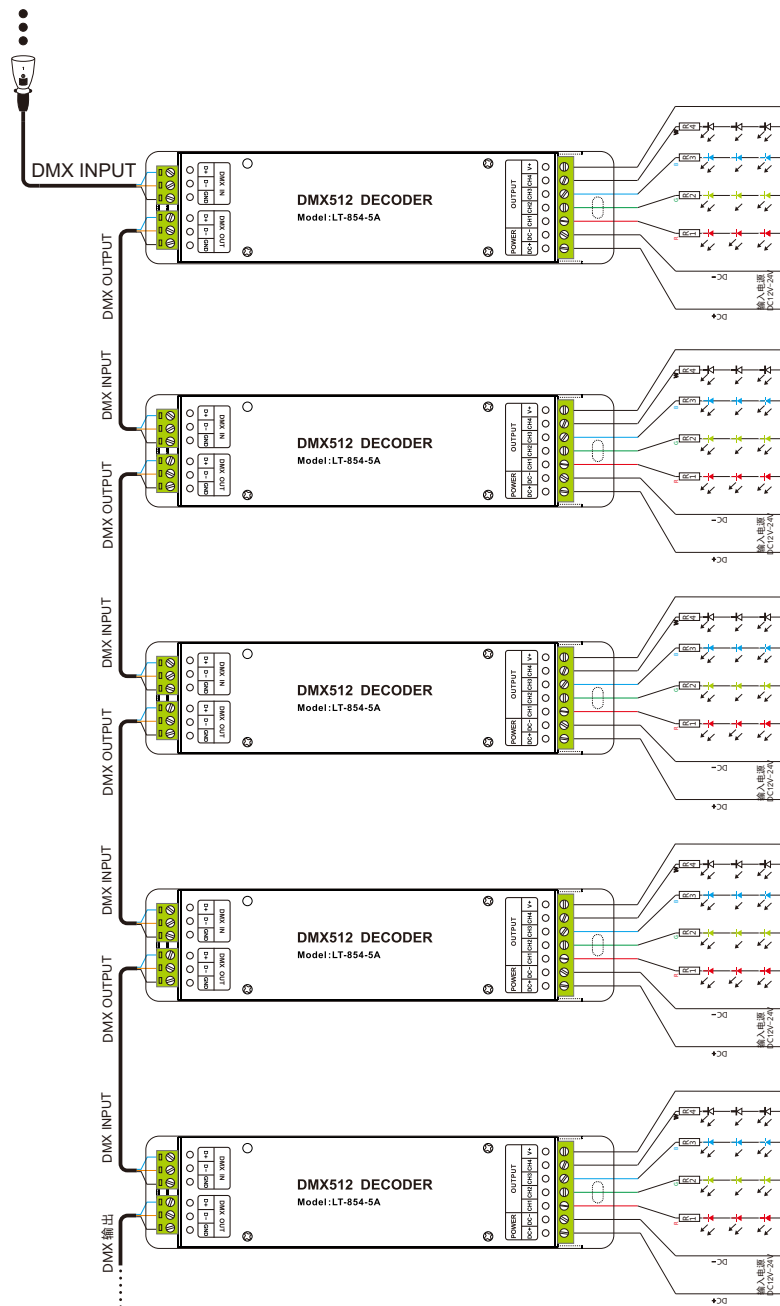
DMX INPUT

D+ D- GND DMX IN
D+ D- GND DMX OUT

DMX512 DECODER
Model:LT-854-5A

OUTPUT
CH1 CH2 CH3 CH4 V+
POWER
DC+ DC-

R4 R3 R2 R1
DC-
输入电源 DC12V-24V
DC+

DMX OUTPUT
DMX INPUT

D+ D- GND DMX IN
D+ D- GND DMX OUT

DMX512 DECODER
Model:LT-854-5A

OUTPUT
CH1 CH2 CH3 CH4 V+
POWER
DC+ DC-

R4 R3 R2 R1
DC-
输入电源 DC12V-24V
DC+

DMX OUTPUT
DMX INPUT

D+ D- GND DMX IN
D+ D- GND DMX OUT

DMX512 DECODER
Model:LT-854-5A

OUTPUT
CH1 CH2 CH3 CH4 V+
POWER
DC+ DC-

R4 R3 R2 R1
DC-
输入电源 DC12V-24V
DC+

DMX OUTPUT
DMX INPUT

D+ D- GND DMX IN
D+ D- GND DMX OUT

DMX512 DECODER
Model:LT-854-5A

OUTPUT
CH1 CH2 CH3 CH4 V+
POWER
DC+ DC-

R4 R3 R2 R1
DC-
输入电源 DC12V-24V
DC+

DMX OUTPUT
DMX INPUT

D+ D- GND DMX IN
D+ D- GND DMX OUT

DMX512 DECODER
Model:LT-854-5A

OUTPUT
CH1 CH2 CH3 CH4 V+
POWER
DC+ DC-

R4 R3 R2 R1
DC-
输入电源 DC12V-24V
DC+

DMX 输出